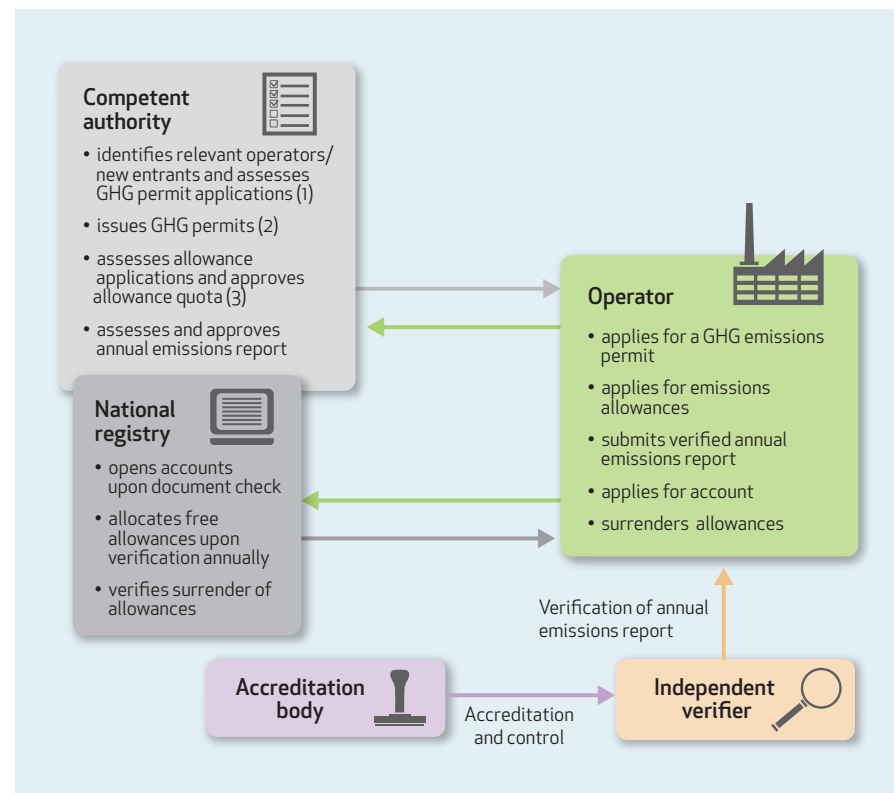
Competent authority

• identifies relevant operators/ new entrants and assesses GHG permit applications (1)

• issues GHG permits (2)

• assesses allowance applications and approves allowance quota (3)

• assesses and approves annual emissions report

National registry

• opens accounts upon document check

• allocates free allowances upon verification annually

• verifies surrender of allowances

Operator

• applies for a GHG emissions permit

• applies for emissions allowances

• submits verified annual emissions report

• applies for account

• surrenders allowances

Verification of annual emissions report

Accreditation body

Accreditation and control

Independent verifier